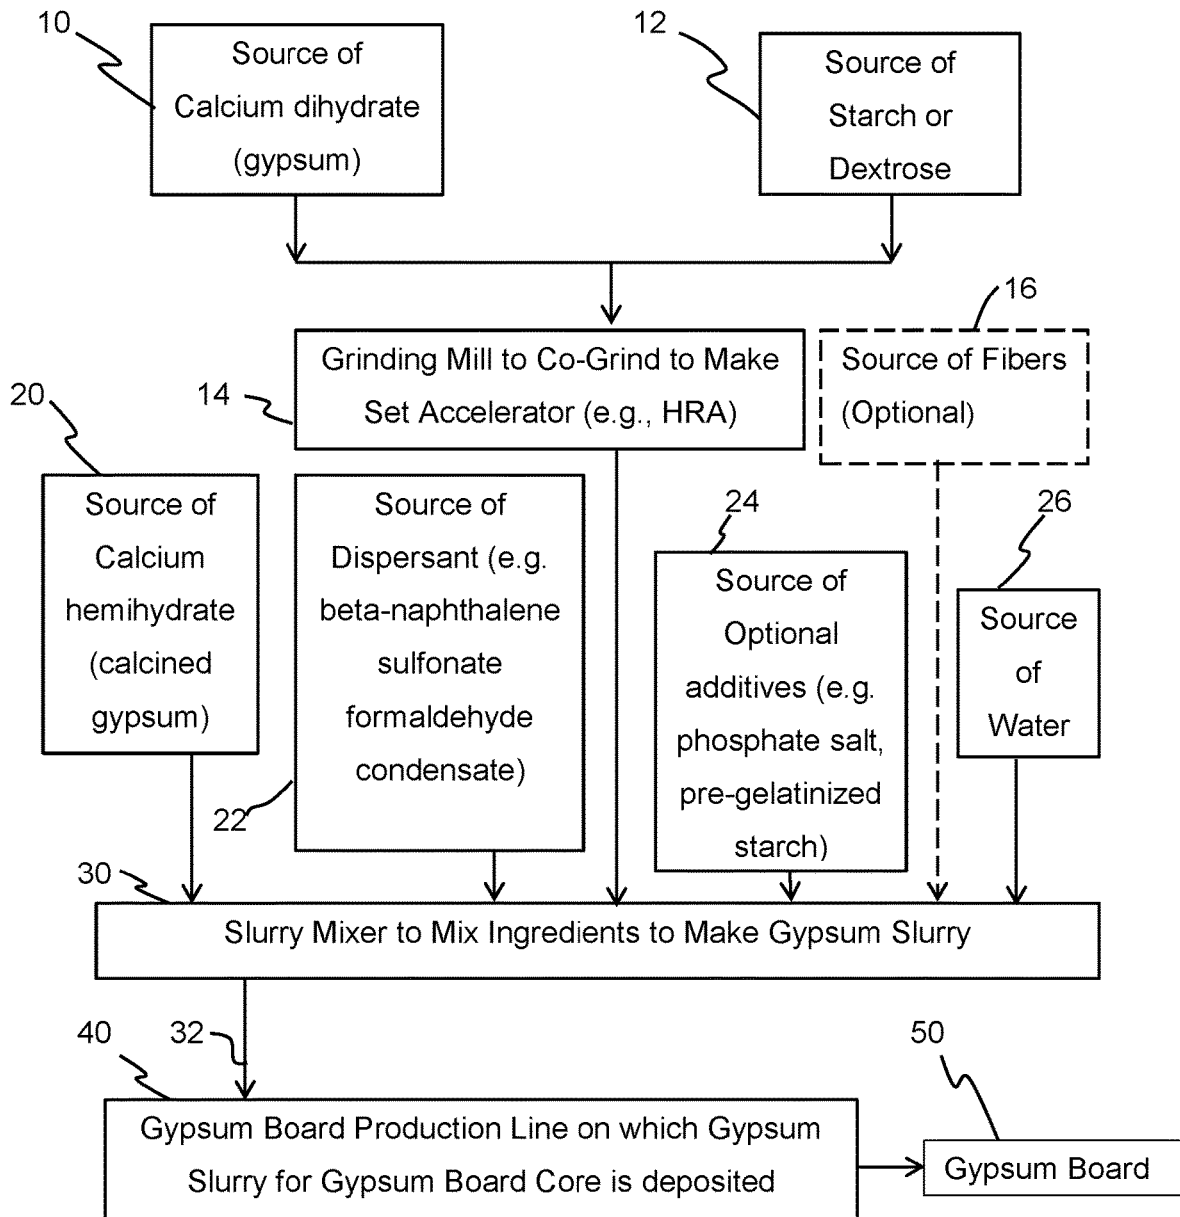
10

Source of Calcium dihydrate (gypsum)

12

Source of Starch or Dextrose

16

14

Grinding Mill to Co-Grind to Make Set Accelerator (e.g., HRA)

Source of Fibers (Optional)

20

Source of Calcium hemihydrate (calcined gypsum)

Source of Dispersant (e.g. beta-naphthalene sulfonate formaldehyde condensate)

22

24

Source of Optional additives (e.g. phosphate salt, pre-gelatinized starch)

26

Source of Water

30

Slurry Mixer to Mix Ingredients to Make Gypsum Slurry

40

32

50

Gypsum Board Production Line on which Gypsum Slurry for Gypsum Board Core is deposited

Gypsum Board